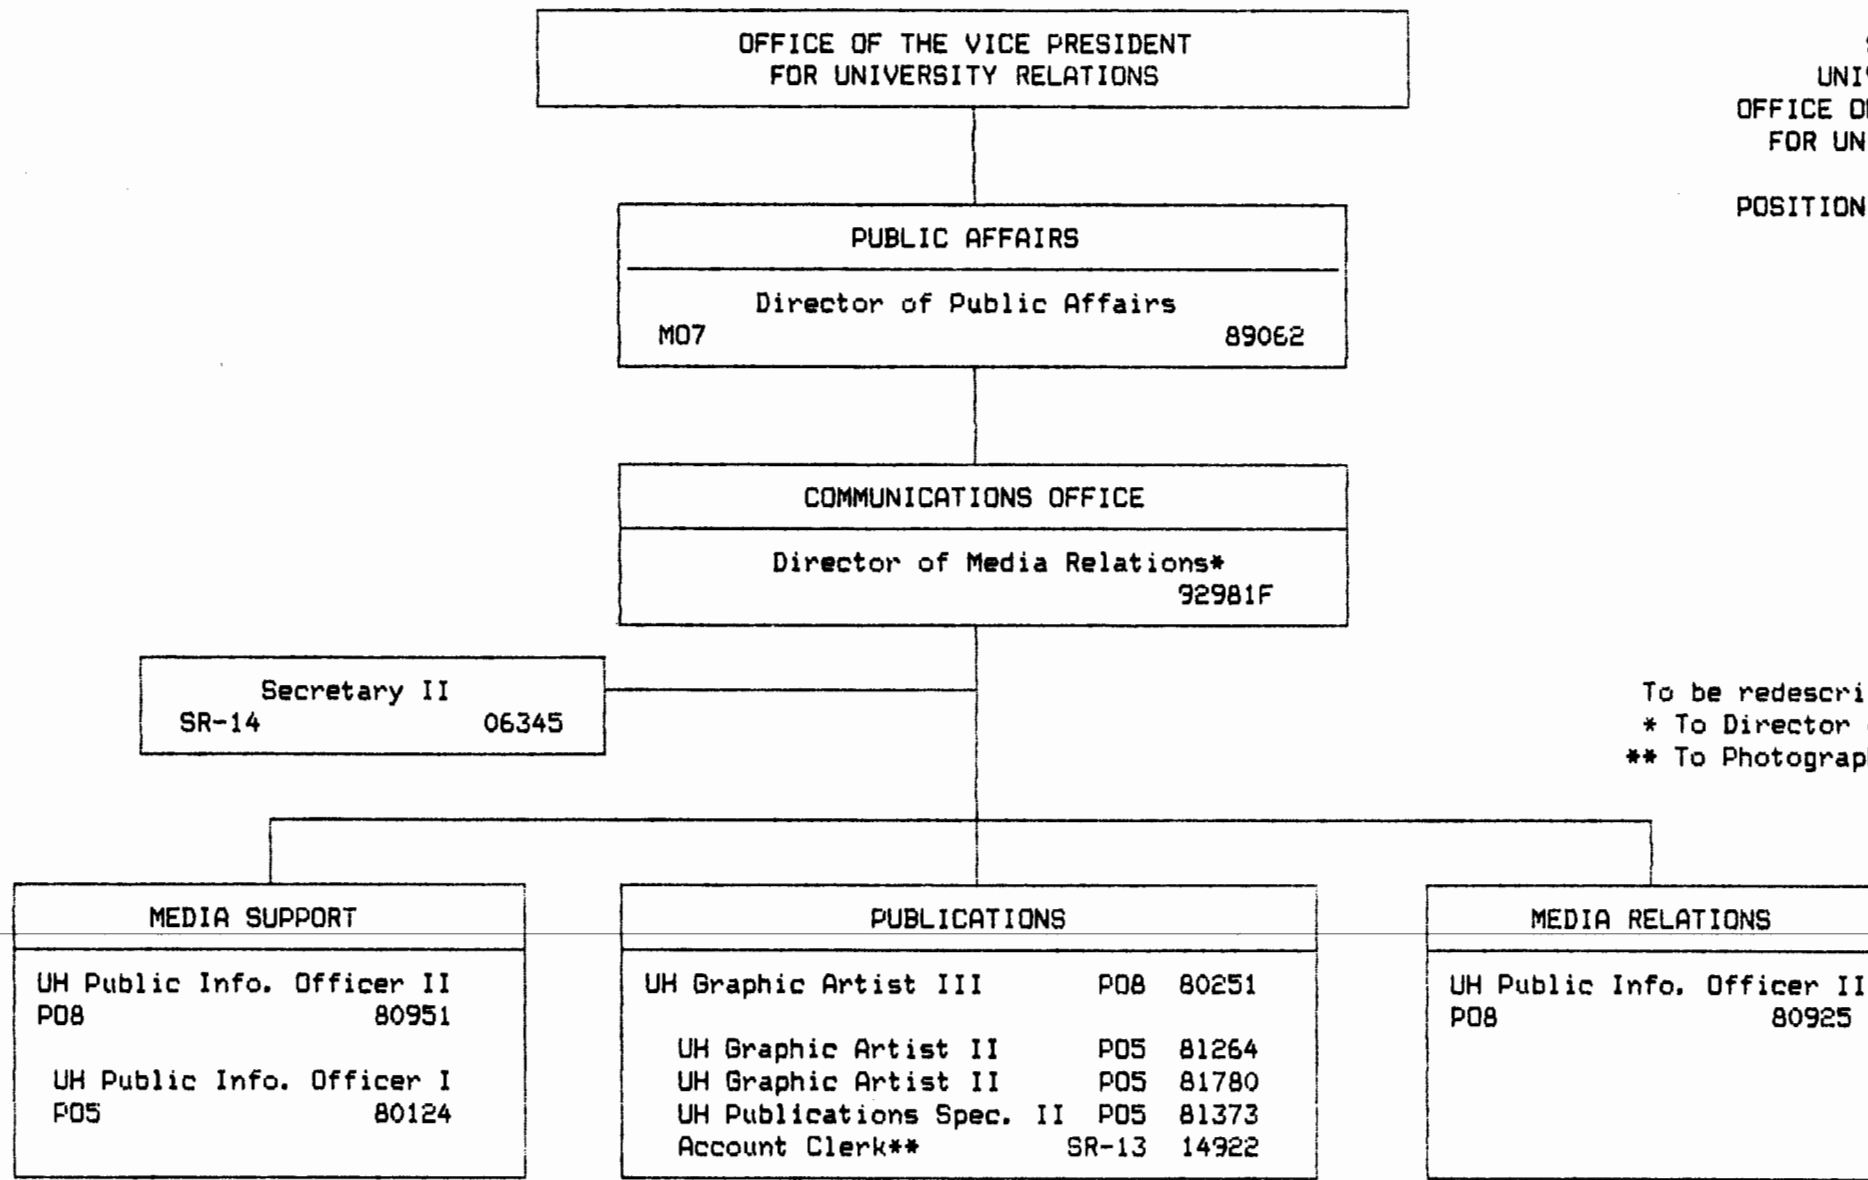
OFFICE OF THE VICE PRESIDENT FOR UNIVERSITY RELATIONS

S
UNI
OFFICE O
FOR UN

POSITION

PUBLIC AFFAIRS

Director of Public Affairs
M07 89062

COMMUNICATIONS OFFICE

Director of Media Relations*
92981F

Secretary II
SR-14 06345

To be redescri
* To Director
** To Photograp

MEDIA SUPPORT

UH Public Info. Officer II
P08 80951

UH Public Info. Officer I
P05 80124

PUBLICATIONS

UH Graphic Artist III P08 80251

UH Graphic Artist II P05 81264
UH Graphic Artist II P05 81780
UH Publications Spec. II P05 81373
Account Clerk** SR-13 14922

MEDIA RELATIONS

UH Public Info. Officer II
P08 80925